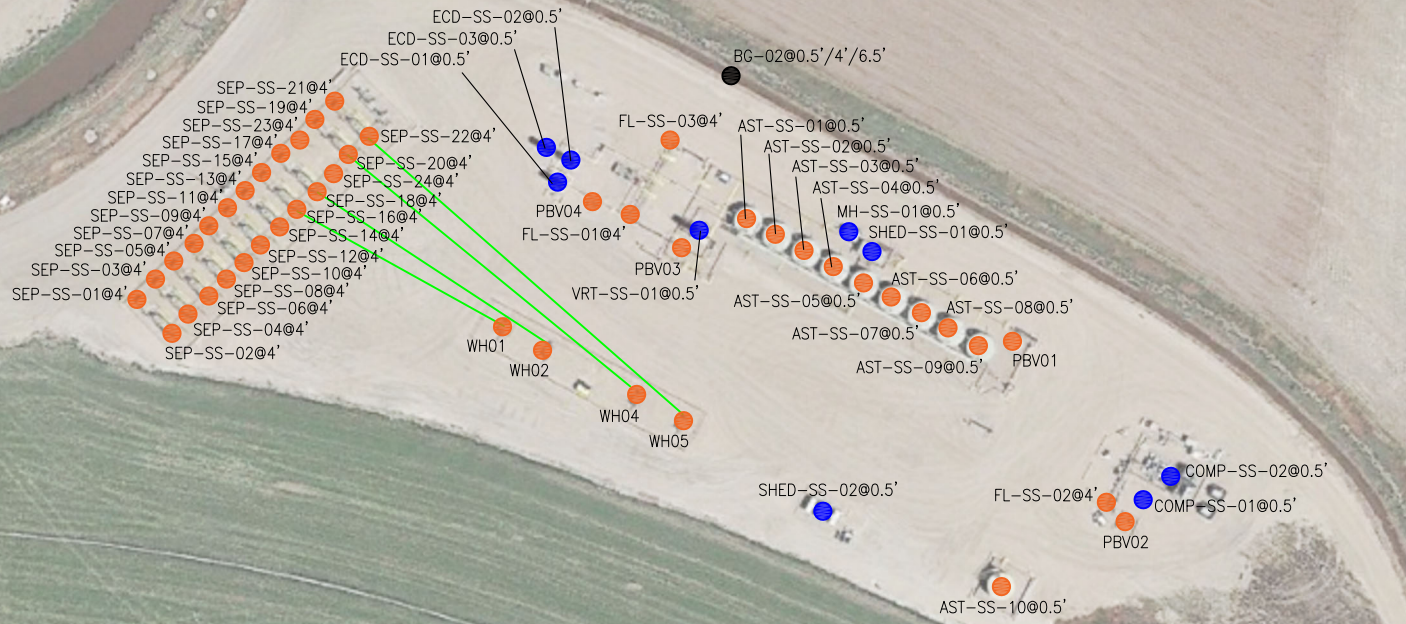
ECD-SS-02@0.5'
ECD-SS-03@0.5'
ECD-SS-01@0.5'
BG-02@0.5'/4'/6.5'
SEP-SS-21@4'
SEP-SS-19@4'
SEP-SS-23@4'
SEP-SS-22@4'
SEP-SS-17@4'
SEP-SS-15@4'
SEP-SS-20@4'
SEP-SS-13@4'
SEP-SS-24@4'
SEP-SS-11@4'
SEP-SS-18@4'
SEP-SS-09@4'
SEP-SS-16@4'
SEP-SS-07@4'
SEP-SS-14@4'
SEP-SS-05@4'
SEP-SS-12@4'
SEP-SS-03@4'
SEP-SS-10@4'
SEP-SS-01@4'
SEP-SS-08@4'
SEP-SS-06@4'
SEP-SS-04@4'
SEP-SS-02@4'
FL-SS-03@4'
PBV04
FL-SS-01@4'
PBV03
VRT-SS-01@0.5'
AST-SS-01@0.5'
AST-SS-02@0.5'
AST-SS-03@0.5'
AST-SS-04@0.5'
MH-SS-01@0.5'
SHED-SS-01@0.5'
AST-SS-06@0.5'
AST-SS-05@0.5'
AST-SS-08@0.5'
AST-SS-07@0.5'
AST-SS-09@0.5'
PBV01
WH01
WH02
WH04
WH05
SHED-SS-02@0.5'
COMP-SS-02@0.5'
FL-SS-02@4'
COMP-SS-01@0.5'
PBV02
AST-SS-10@0.5'